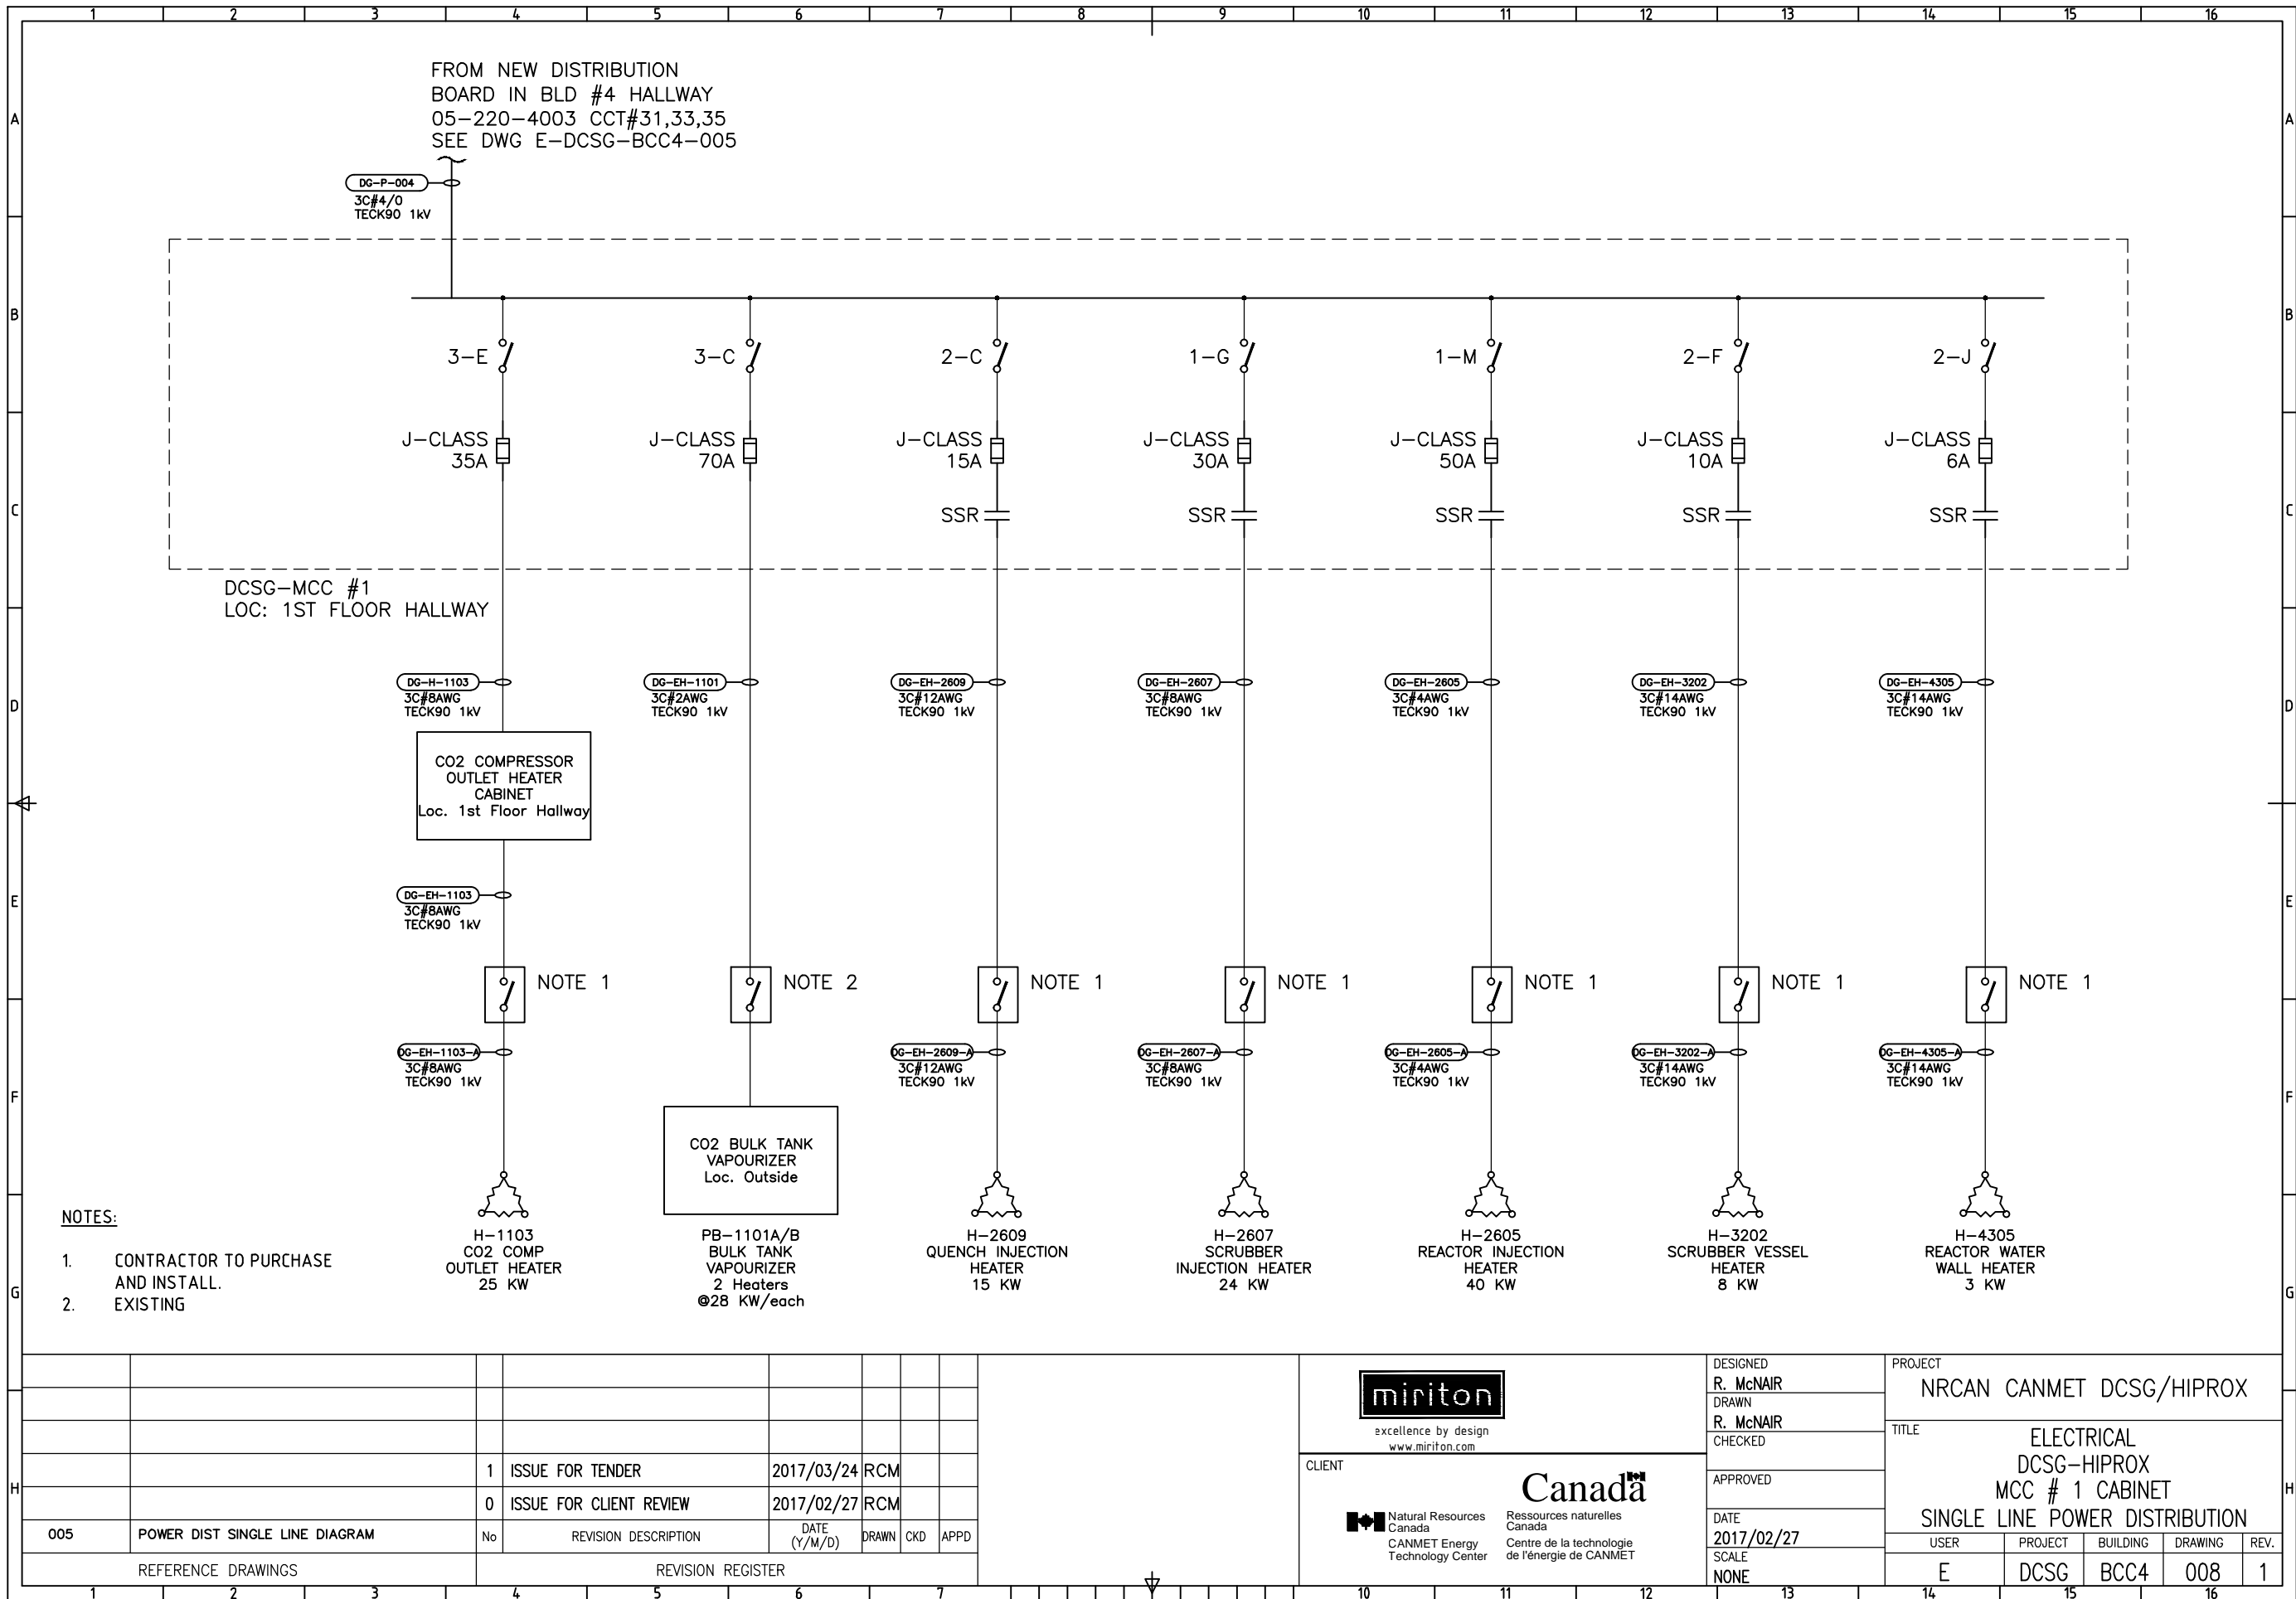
1 2 3 4 5 6 7 8 9 10 11 12 13 14 15 16

A B C D E F G H

FROM NEW DISTRIBUTION
BOARD IN BLD #4 HALLWAY
05-220-4003 CCT#31,33,35
SEE DWG E-DCSG-BCC4-005

DG-P-004
3C#4/0
TECK90 1kV

3-E
J-CLASS
35A

3-C
J-CLASS
70A

2-C
J-CLASS
15A
SSR

1-G
J-CLASS
30A
SSR

1-M
J-CLASS
50A
SSR

2-F
J-CLASS
10A
SSR

2-J
J-CLASS
6A
SSR

DCSG-MCC #1
LOC: 1ST FLOOR HALLWAY

DG-H-1103
3C#8AWG
TECK90 1kV

DG-EH-1101
3C#2AWG
TECK90 1kV

DG-EH-2609
3C#12AWG
TECK90 1kV

DG-EH-2607
3C#8AWG
TECK90 1kV

DG-EH-2605
3C#4AWG
TECK90 1kV

DG-EH-3202
3C#14AWG
TECK90 1kV

DG-EH-4305
3C#14AWG
TECK90 1kV

CO2 COMPRESSOR
OUTLET HEATER
CABINET
Loc. 1st Floor Hallway

DG-EH-1103
3C#8AWG
TECK90 1kV

NOTE 1
NOTE 2
NOTE 1
NOTE 1
NOTE 1
NOTE 1
NOTE 1

DG-EH-1103-A
3C#8AWG
TECK90 1kV

DG-EH-2609-A
3C#12AWG
TECK90 1kV

DG-EH-2607-A
3C#8AWG
TECK90 1kV

DG-EH-2605-A
3C#4AWG
TECK90 1kV

DG-EH-3202-A
3C#14AWG
TECK90 1kV

DG-EH-4305-A
3C#14AWG
TECK90 1kV

CO2 BULK TANK
VAPOURIZER
Loc. Outside

NOTES:

1. CONTRACTOR TO PURCHASE AND INSTALL.
2. EXISTING

H-1103
CO2 COMP
OUTLET HEATER
25 KW

PB-1101A/B
BULK TANK
VAPOURIZER
2 Heaters
@28 KW/each

H-2609
QUENCH INJECTION
HEATER
15 KW

H-2607
SCRUBBER
INJECTION HEATER
24 KW

H-2605
REACTOR INJECTION
HEATER
40 KW

H-3202
SCRUBBER VESSEL
HEATER
8 KW

H-4305
REACTOR WATER
WALL HEATER
3 KW

| | | No | REVISION DESCRIPTION | DATE (Y/M/D) | DRAWN | CKD | APPD |
|---|---|---|---|---|---|---|---|
| | | 1 | ISSUE FOR TENDER | 2017/03/24 | RCM | | |
| | | 0 | ISSUE FOR CLIENT REVIEW | 2017/02/27 | RCM | | |
| 005 | POWER DIST SINGLE LINE DIAGRAM | | | | | | |

REFERENCE DRAWINGS
REVISION REGISTER

miriton
excellence by design
www.miriton.com

CLIENT
Canadä
Natural Resources Canada
Ressources naturelles Canada
CANMET Energy Technology Center
Centre de la technologie de l'énergie de CANMET

DESIGNED
R. McNAIR
DRAWN
R. McNAIR
CHECKED
APPROVED
DATE
2017/02/27
SCALE
NONE

PROJECT
NRCAN CANMET DCSG/HIPROX

TITLE
ELECTRICAL
DCSG-HIPROX
MCC # 1 CABINET
SINGLE LINE POWER DISTRIBUTION

| USER | PROJECT | BUILDING | DRAWING | REV. |
|---|---|---|---|---|
| E | DCSG | BCC4 | 008 | 1 |